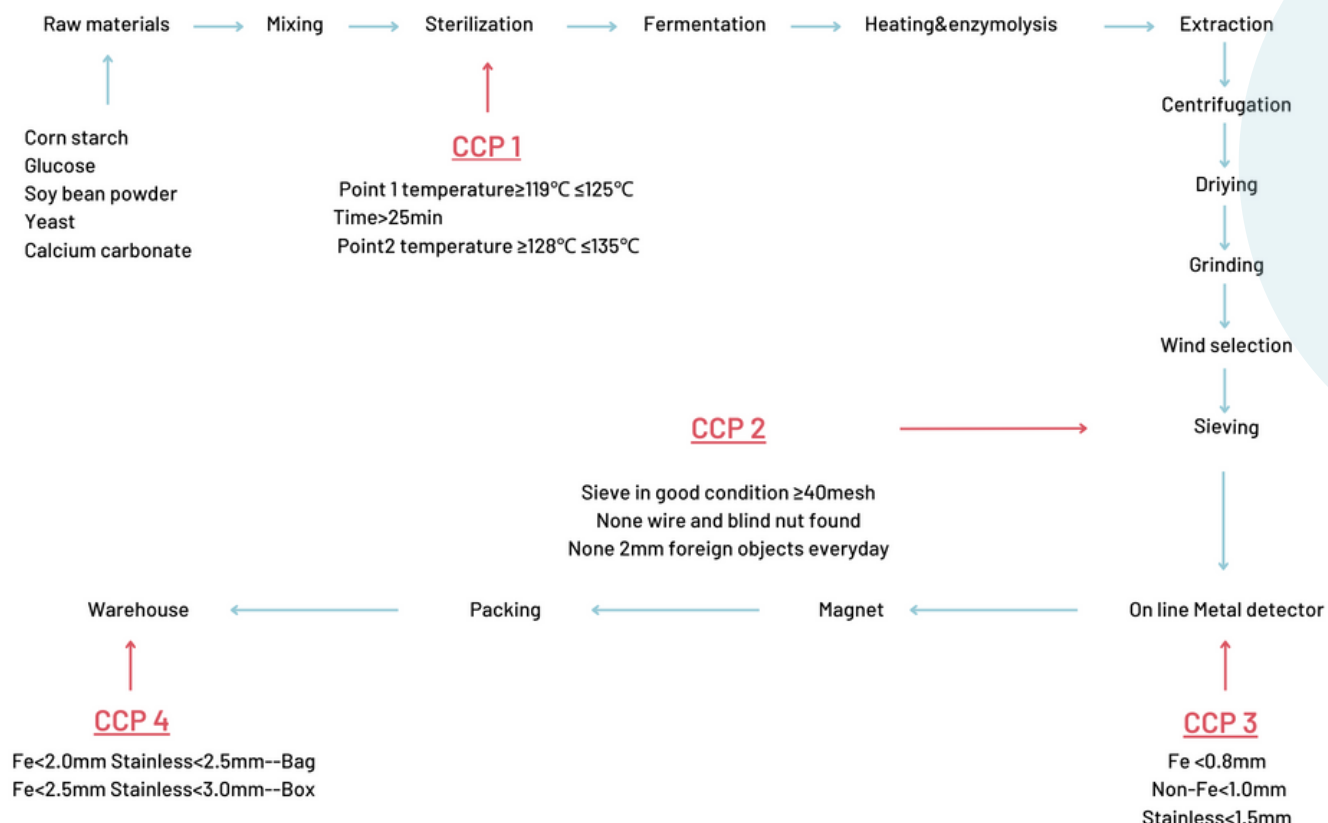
Raw materials → Mixing → Sterilization → Fermentation → Heating&enzymolysis → Extraction

Corn starch
Glucose
Soy bean powder
Yeast
Calcium carbonate

CCP 1

Point 1 temperature≥119°C ≤125°C
Time>25min
Point2 temperature ≥128°C ≤135°C

Centrifugation
Driying
Grinding
Wind selection
Sieving

CCP 2

Sieve in good condition ≥40mesh
None wire and blind nut found
None 2mm foreign objects everyday

On line Metal detector
Magnet
Packing
Warehouse

CCP 4

Fe<2.0mm Stainless<2.5mm--Bag
Fe<2.5mm Stainless<3.0mm--Box

CCP 3

Fe <0.8mm
Non-Fe<1.0mm
Stainless<1.5mm